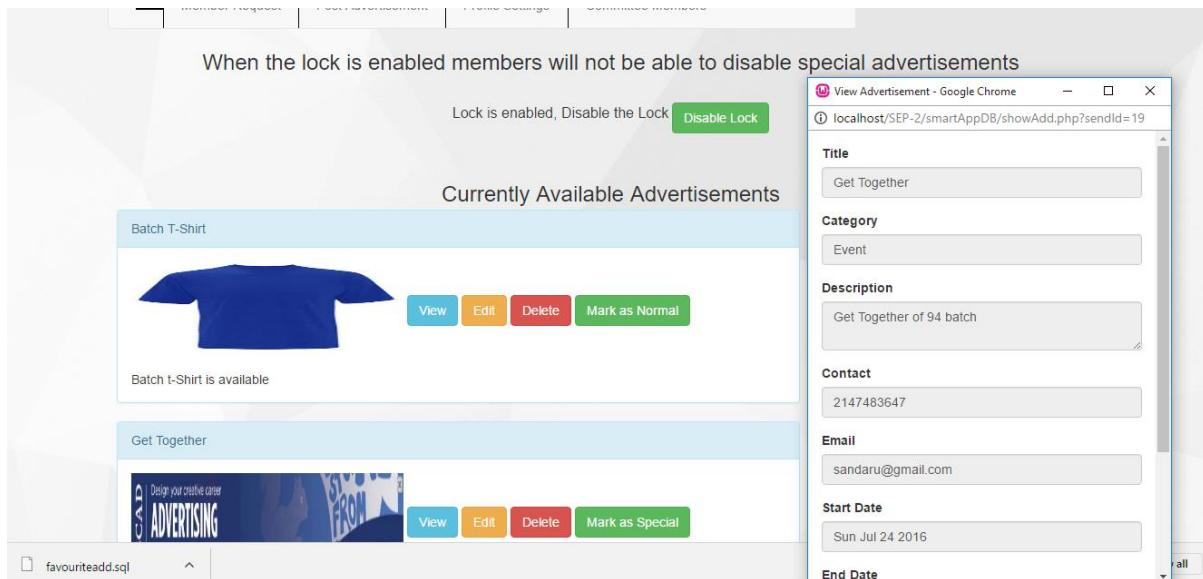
Member Request | Post Advertisement | Profile Settings | Committee Members

When the lock is enabled members will not be able to disable special advertisements

Lock is enabled, Disable the Lock Disable Lock

Currently Available Advertisements

Batch T-Shirt

View Edit Delete Mark as Normal

Batch t-Shirt is available

Get Together

Design your creative career
ADVERTISING
CAD

View Edit Delete Mark as Special

View Advertisement - Google Chrome

localhost/SEP-2/smartAppDB/showAdd.php?sendId=19

Title
Get Together

Category
Event

Description
Get Together of 94 batch

Contact
2147483647

Email
sandaru@gmail.com

Start Date
Sun Jul 24 2016

End Date

favouriteadd.sql

all